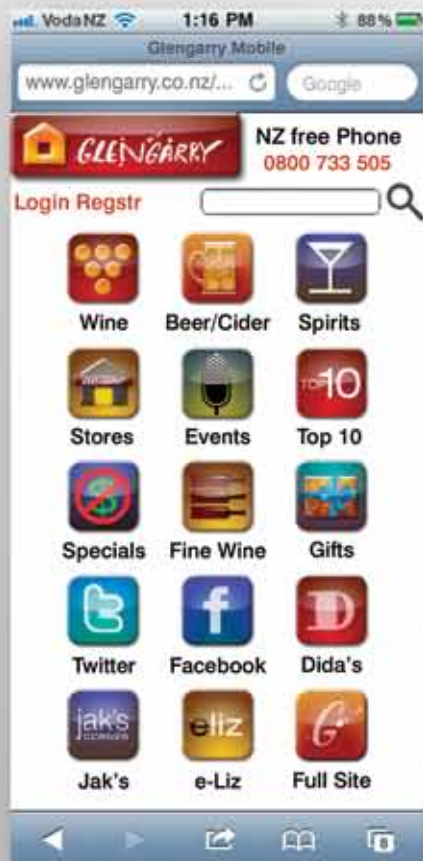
Voda NZ 1:16 PM 88 %

Glengarry Mobile

www.glengarry.co.nz/... Google

GLENGARRY

NZ free Phone
0800 733 505

Login Regstr

Wine Beer/Cider Spirits

Stores Events TOP 10 Top 10

Specials Fine Wine Gifts

Twitter Facebook Dida's

jak's CORNER Jak's eliz e-Liz Full Site